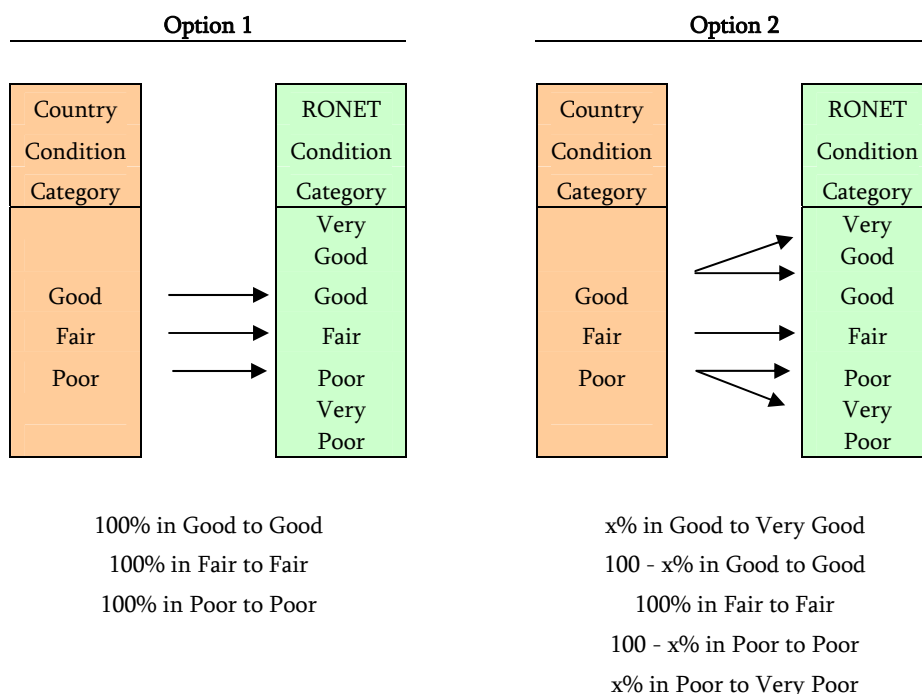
Option 1

Country Condition Category

Good
Fair
Poor

RONET Condition Category

Very Good
Good
Fair
Poor
Very Poor

100% in Good to Good
100% in Fair to Fair
100% in Poor to Poor

Option 2

Country Condition Category

Good
Fair
Poor

RONET Condition Category

Very Good
Good
Fair
Poor
Very Poor

x% in Good to Very Good
100 - x% in Good to Good
100% in Fair to Fair
100 - x% in Poor to Poor
x% in Poor to Very Poor